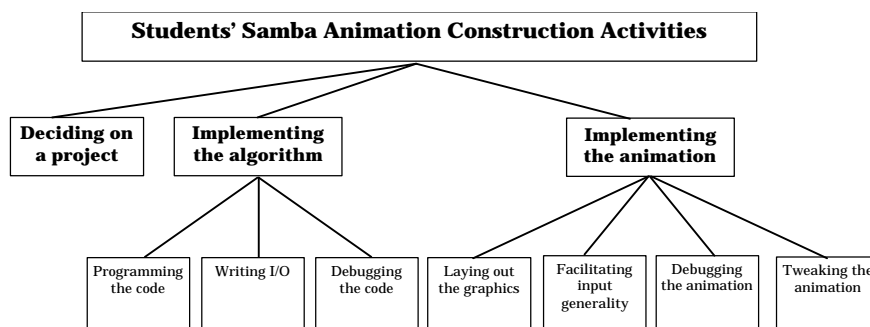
Students' Samba Animation Construction Activities

Deciding on a project

Implementing the algorithm

Implementing the animation

Programming the code

Writing I/O

Debugging the code

Laying out the graphics

Facilitating input generality

Debugging the animation

Tweaking the animation